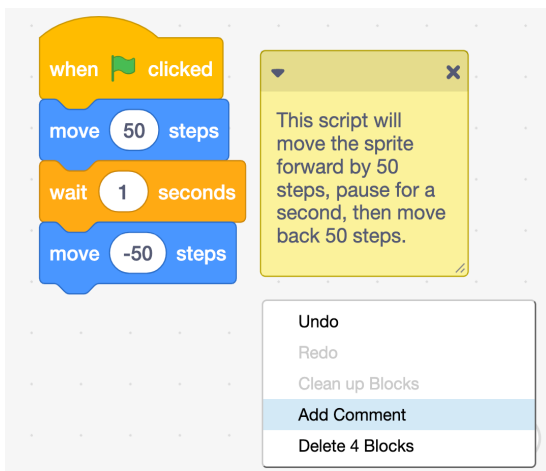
when clicked

move 50 steps

wait 1 seconds

move -50 steps

This script will move the sprite forward by 50 steps, pause for a second, then move back 50 steps.

Undo
Redo
Clean up Blocks
Add Comment
Delete 4 Blocks